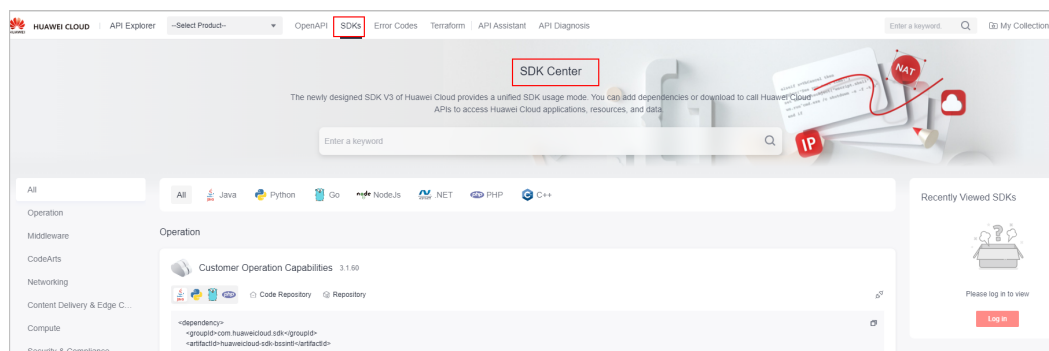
HUAWEI CLOUD | API Explorer --Select Product-- OpenAPI SDKs Error Codes Terraform | API Assistant API Diagnosis Enter a keyword. My Collection

SDK Center

The newly designed SDK V3 of Huawei Cloud provides a unified SDK usage mode. You can add dependencies or download to call Huawei Cloud APIs to access Huawei Cloud applications, resources, and data.

Enter a keyword

NAT

IP

All
Operation
Middleware
CodeArts
Networking
Content Delivery & Edge C...
Compute
Security & Compliance

All Java Python Go NodeJs .NET PHP C++

Operation

Customer Operation Capabilities 3.1.60

Code Repository Repository

<dependency>
<groupId>com.huaweicloud.sdk</groupId>
<artifactId>huaweicloud-sdk-bssintl</artifactId>

Recently Viewed SDKs

Please log in to view

Log in